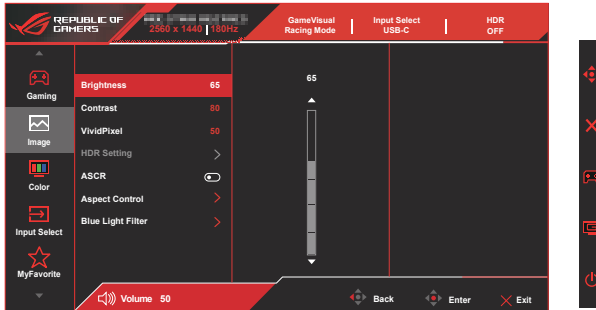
REPUBLIC OF GAMERS
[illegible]
2560 x 1440 | 180Hz

GameVisual
Racing Mode

Input Select
USB-C

HDR
OFF

Gaming
Image
Color
Input Select
MyFavorite

Brightness 65
Contrast 80
VividPixel 50
HDR Setting
ASCR
Aspect Control
Blue Light Filter

65

Volume 50

Back
Enter
Exit